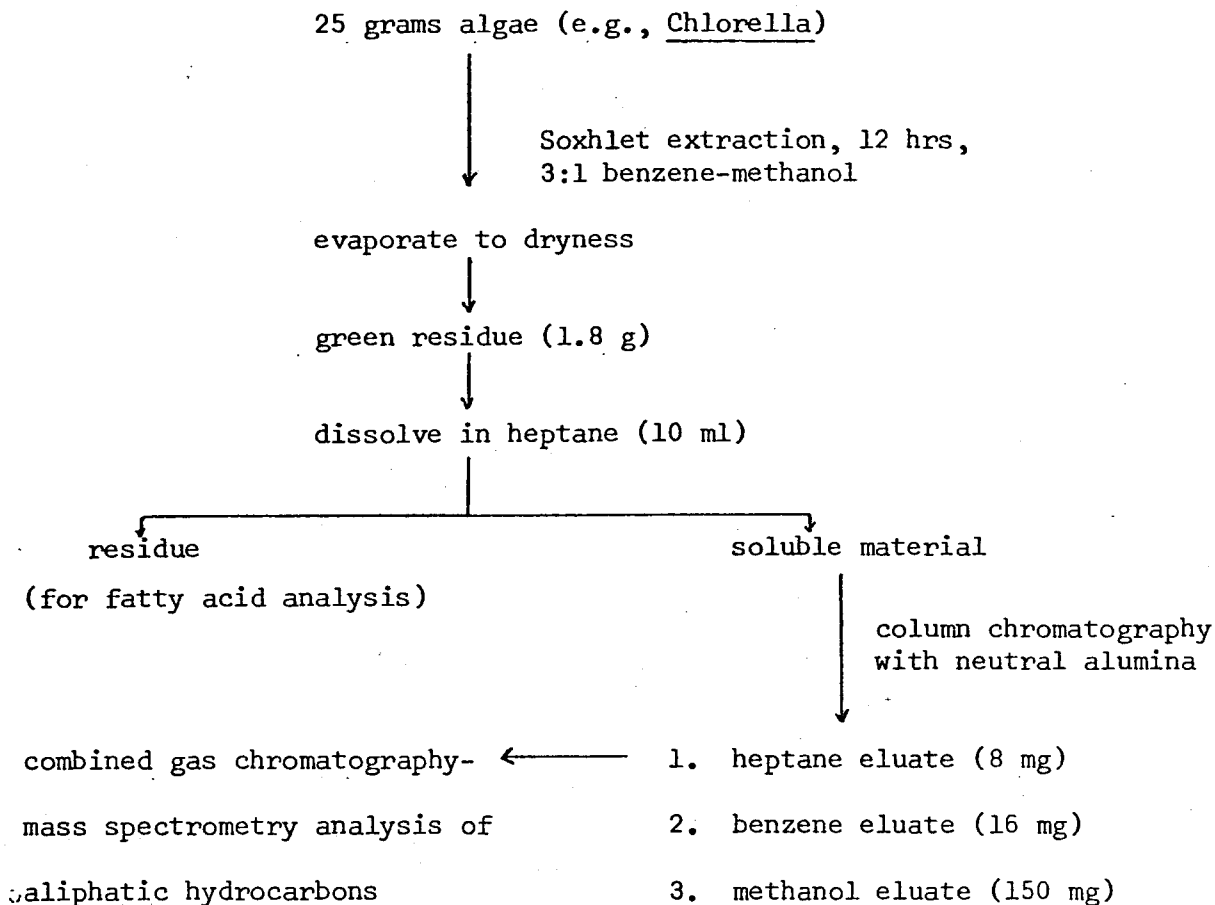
25 grams algae (e.g., Chlorella)

Soxhlet extraction, 12 hrs, 3:1 benzene-methanol

evaporate to dryness

green residue (1.8 g)

dissolve in heptane (10 ml)

residue
(for fatty acid analysis)

soluble material

column chromatography with neutral alumina

combined gas chromatography-mass spectrometry analysis of aliphatic hydrocarbons

1. heptane eluate (8 mg)

2. benzene eluate (16 mg)

3. methanol eluate (150 mg)